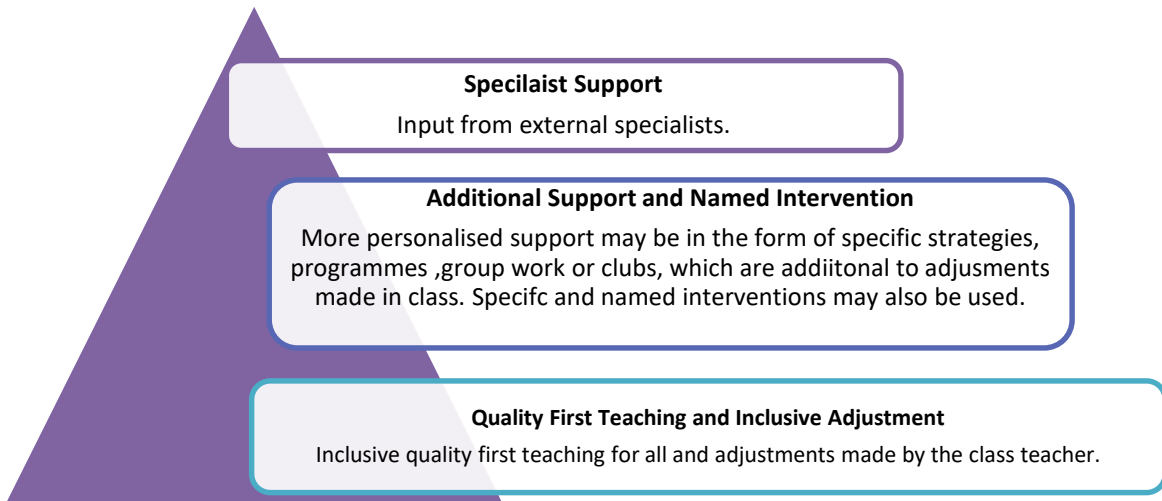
**Specilaist Support**
Input from external specialists.

**Additional Support and Named Intervention**
More personalised support may be in the form of specific strategies, programmes ,group work or clubs, which are addiitonal to adjusments made in class. Specifc and named interventions may also be used.

**Quality First Teaching and Inclusive Adjustment**
Inclusive quality first teaching for all and adjustments made by the class teacher.